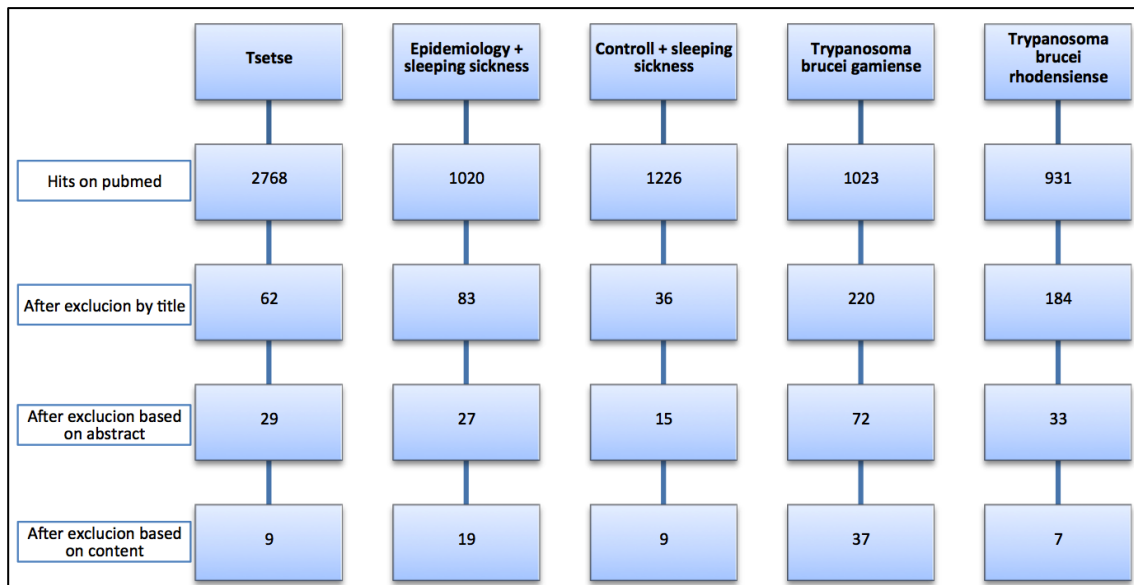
| | Tsetse | Epidemiology + sleeping sickness | Controll + sleeping sickness | Trypanosoma brucei gamiense | Trypanosoma brucei rhodensiense |
|---|---|---|---|---|---|
| Hits on pubmed | 2768 | 1020 | 1226 | 1023 | 931 |
| After exclucion by title | 62 | 83 | 36 | 220 | 184 |
| After exclucion based on abstract | 29 | 27 | 15 | 72 | 33 |
| After exclucion based on content | 9 | 19 | 9 | 37 | 7 |